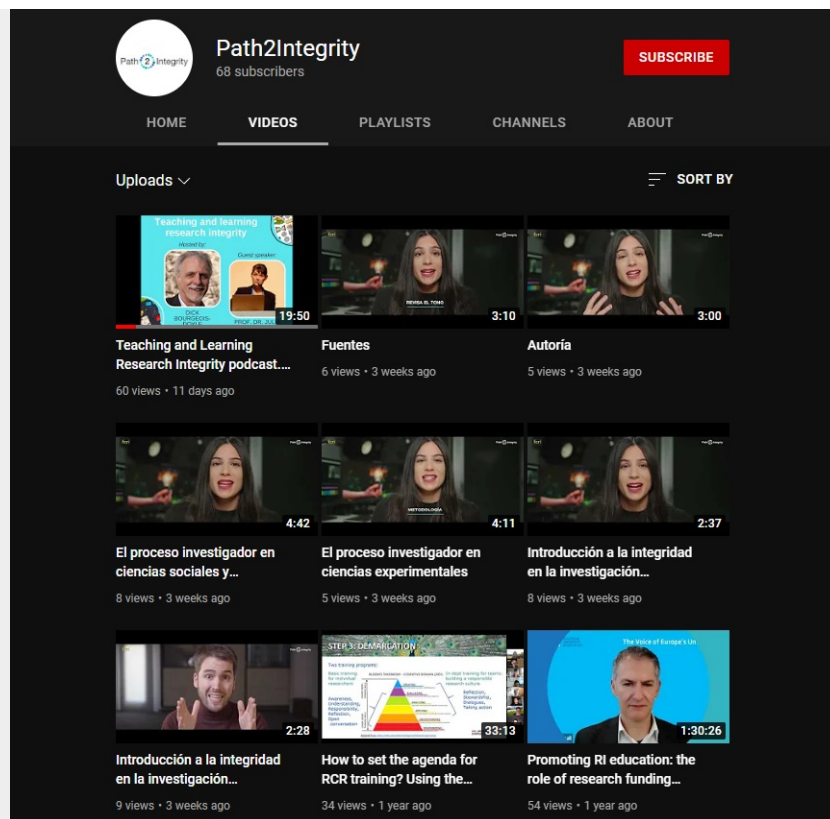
Path2Integrity

Path2Integrity
68 subscribers

SUBSCRIBE

HOME
VIDEOS
PLAYLISTS
CHANNELS
ABOUT

Uploads

SORT BY

Teaching and learning research integrity
Hosted by:
Guest speaker:
DICK BOURGEOIS-
PROF. DR. JUL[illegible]
19:50
Teaching and Learning Research Integrity podcast....
60 views • 11 days ago

REVISA EL TOMO
3:10
Fuentes
6 views • 3 weeks ago

3:00
Autoría
5 views • 3 weeks ago

4:42
El proceso investigador en ciencias sociales y...
8 views • 3 weeks ago

METODOLOGÍA
4:11
El proceso investigador en ciencias experimentales
5 views • 3 weeks ago

2:37
Introducción a la integridad en la investigación...
8 views • 3 weeks ago

2:28
Introducción a la integridad en la investigación...
9 views • 3 weeks ago

STEP 3: DEMARCATION
33:13
How to set the agenda for RCR training? Using the...
34 views • 1 year ago

The Voice of Europe's Un
1:30:26
Promoting RI education: the role of research funding...
54 views • 1 year ago